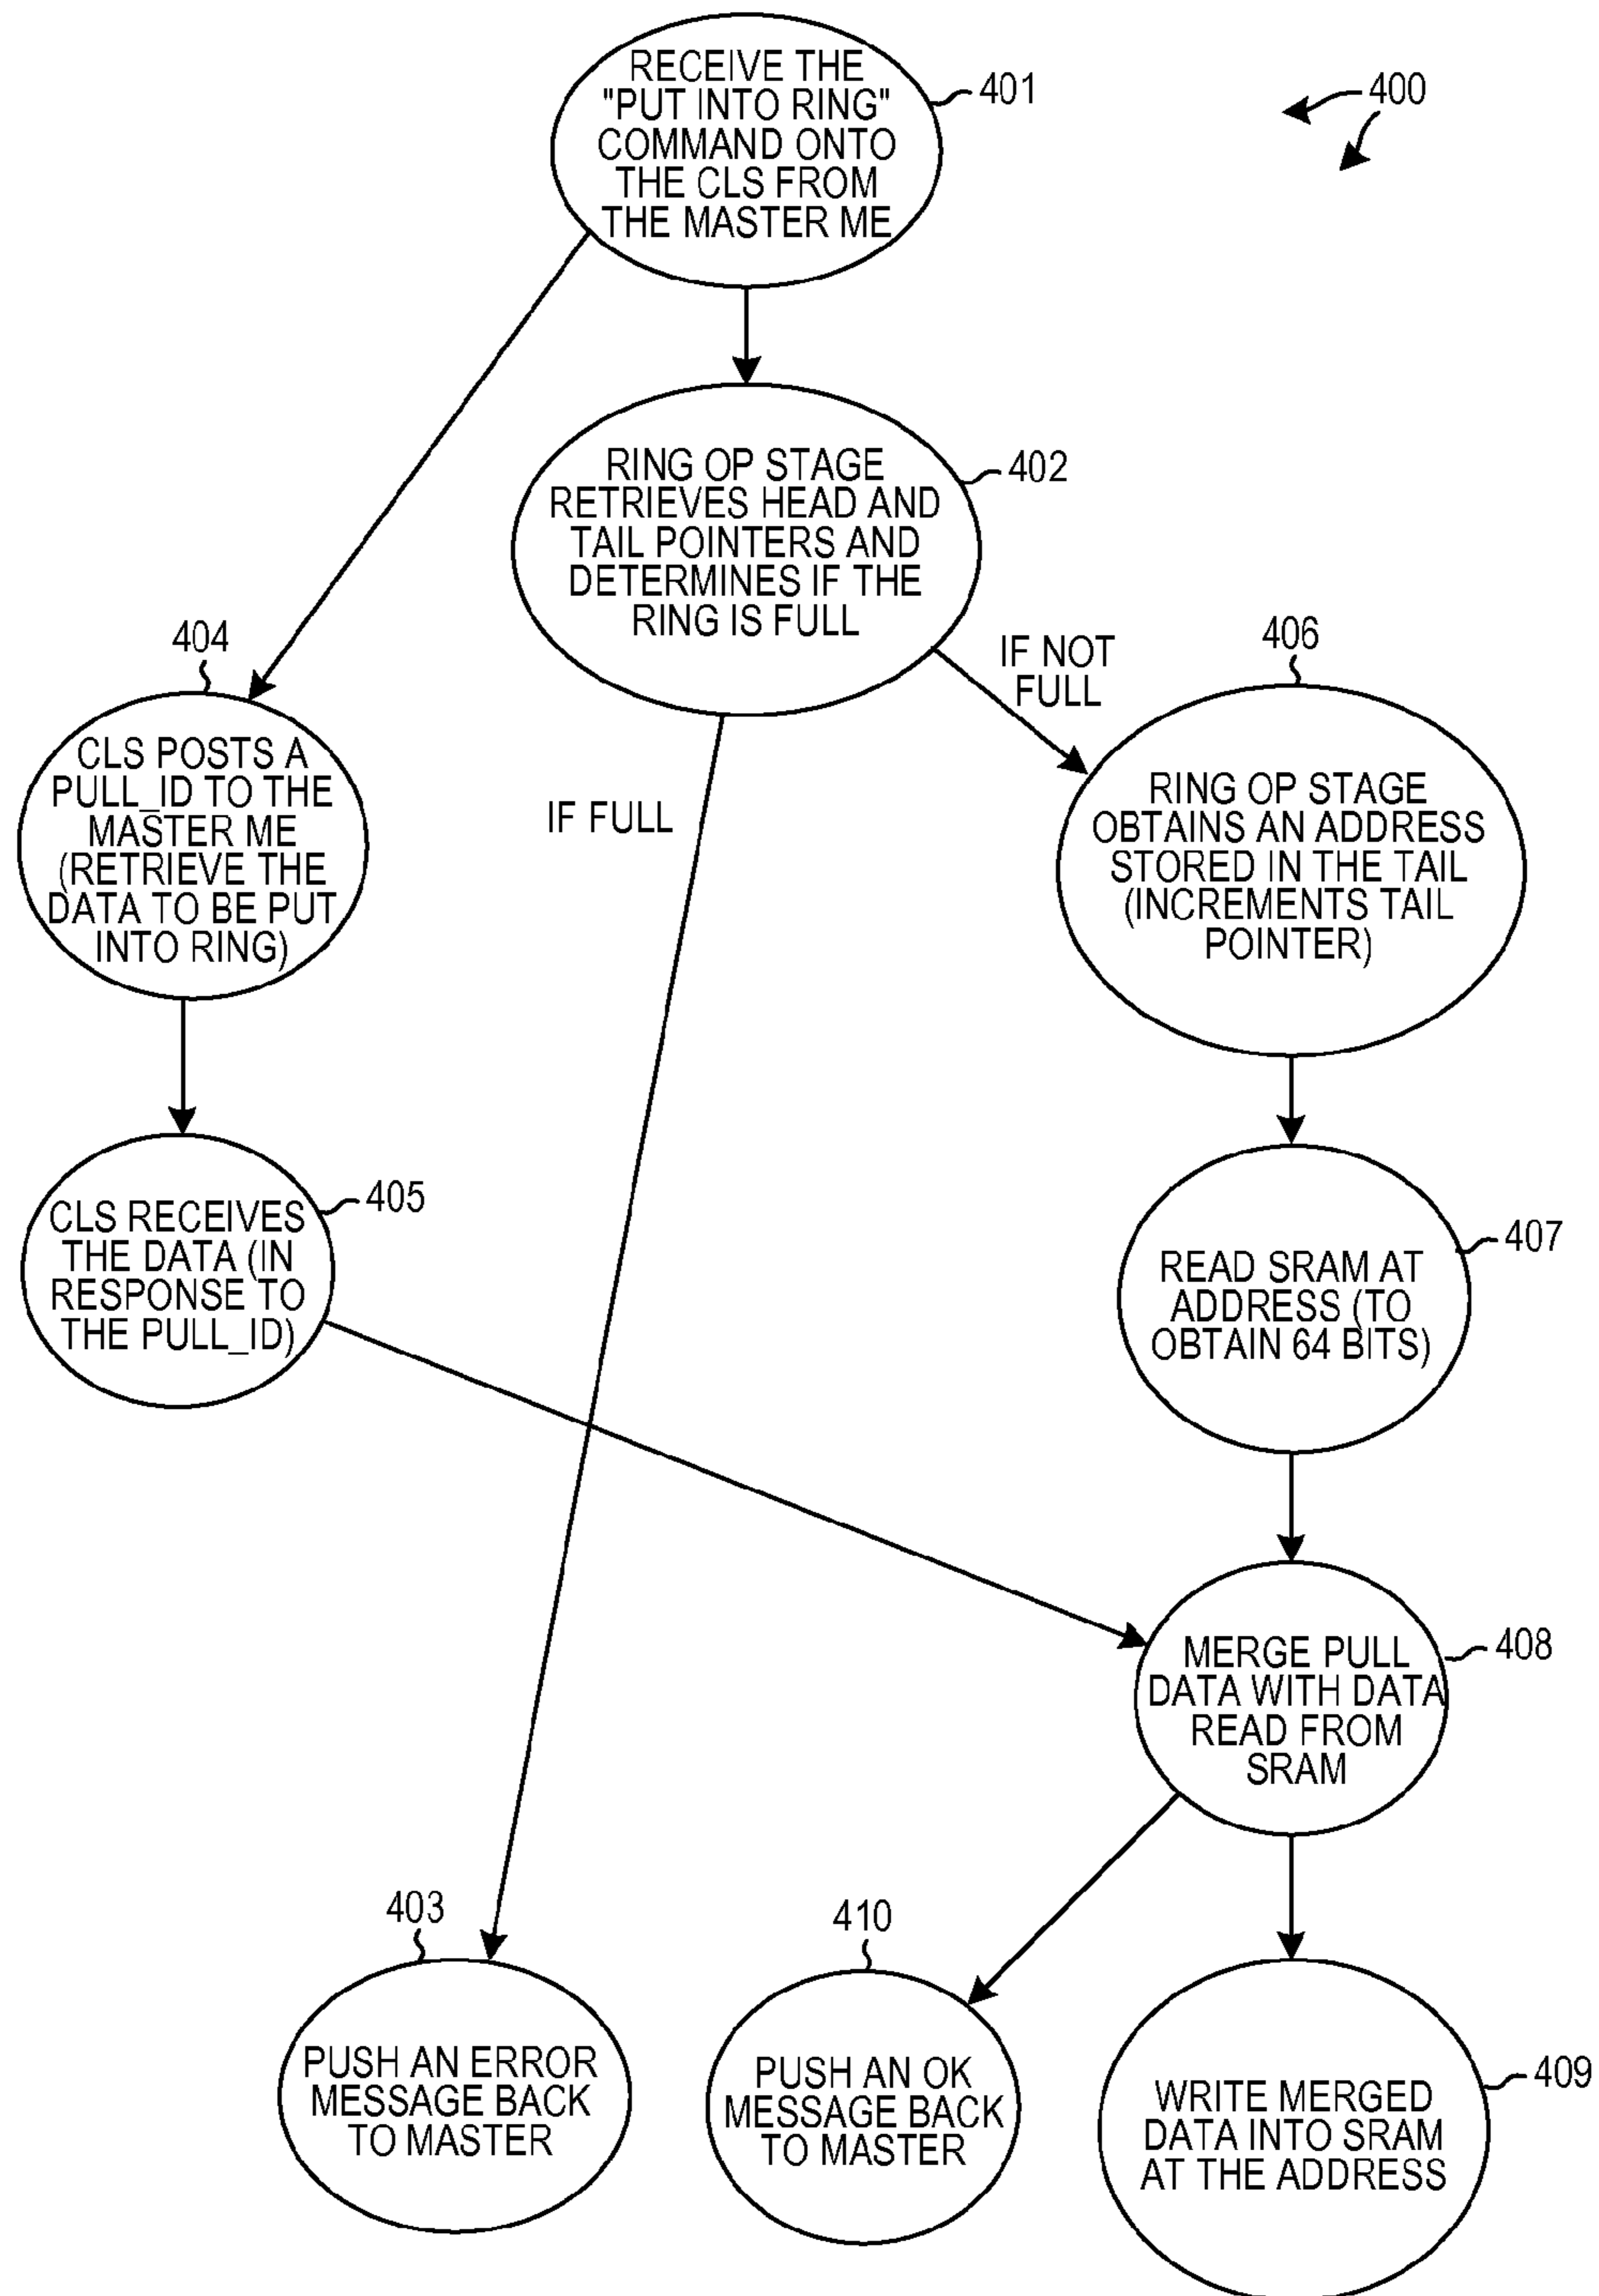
RECEIVE THE "PUT INTO RING" COMMAND ONTO THE CLS FROM THE MASTER ME

401

400

RING OP STAGE RETRIEVES HEAD AND TAIL POINTERS AND DETERMINES IF THE RING IS FULL

402

404

CLS POSTS A PULL_ID TO THE MASTER ME (RETRIEVE THE DATA TO BE PUT INTO RING)

IF FULL

IF NOT FULL

406

RING OP STAGE OBTAINS AN ADDRESS STORED IN THE TAIL (INCREMENTS TAIL POINTER)

CLS RECEIVES THE DATA (IN RESPONSE TO THE PULL_ID)

405

READ SRAM AT ADDRESS (TO OBTAIN 64 BITS)

407

MERGE PULL DATA WITH DATA READ FROM SRAM

408

403

PUSH AN ERROR MESSAGE BACK TO MASTER

410

PUSH AN OK MESSAGE BACK TO MASTER

WRITE MERGED DATA INTO SRAM AT THE ADDRESS

409